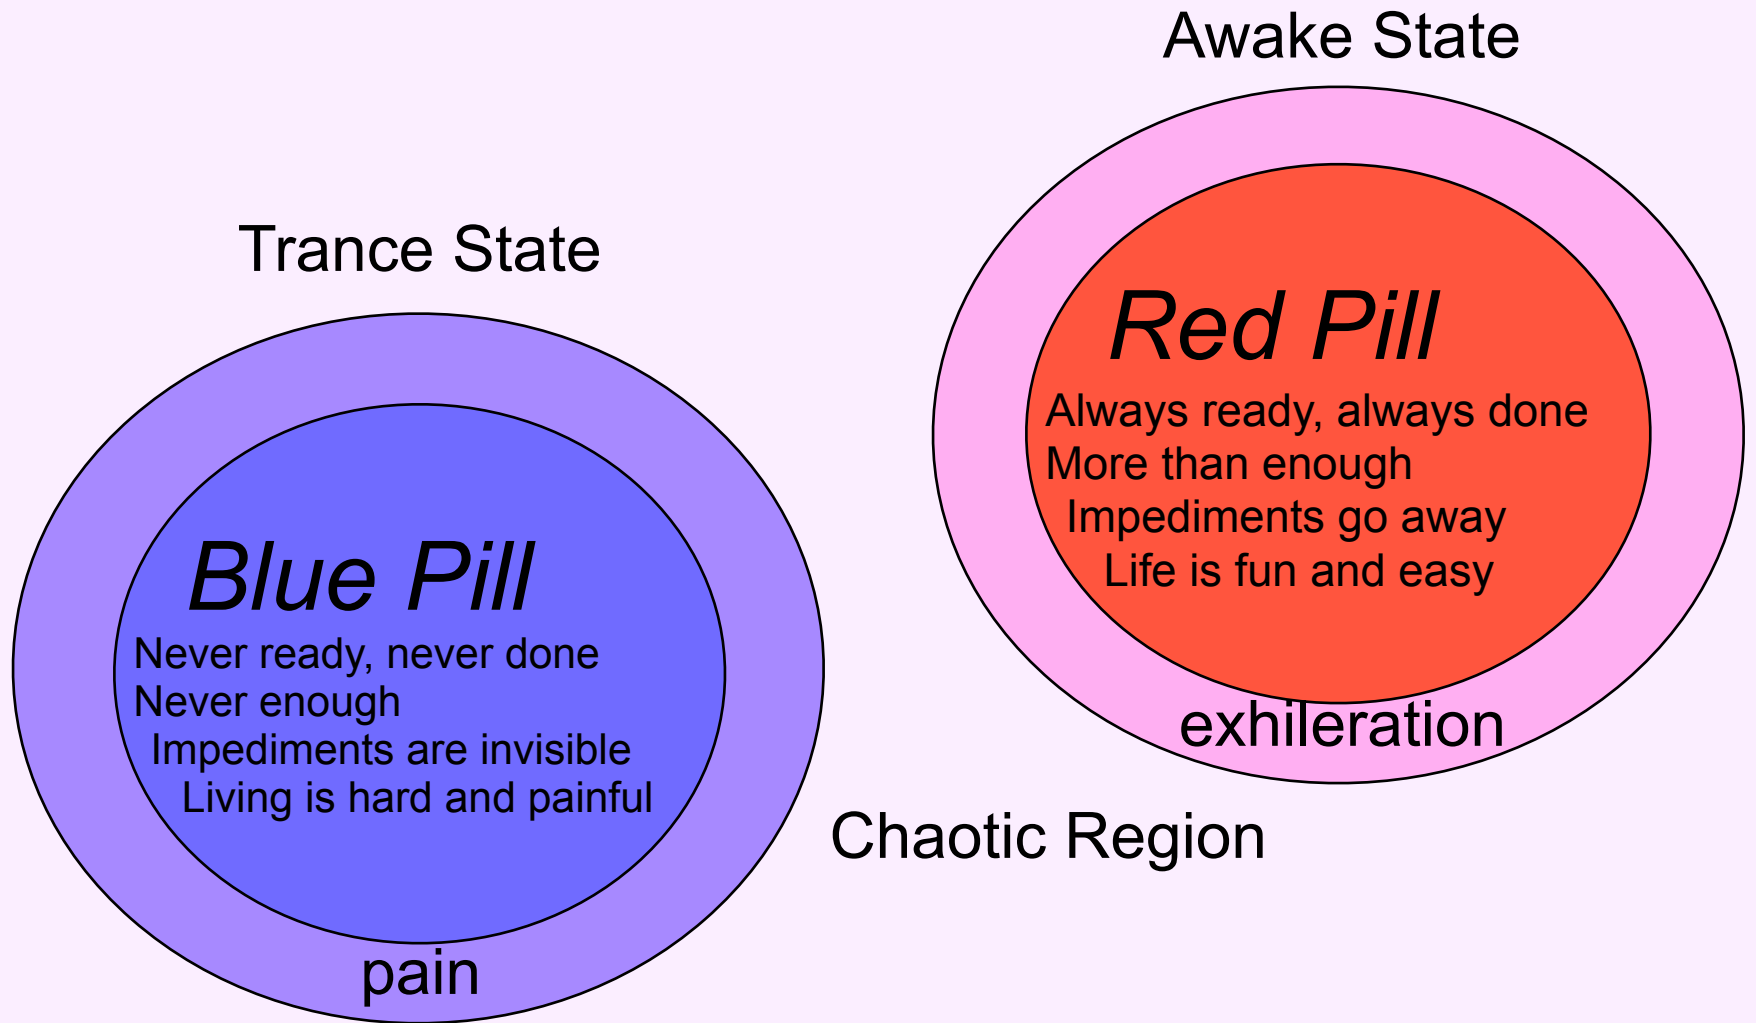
Awake State

Red Pill

Always ready, always done
More than enough
Impediments go away
Life is fun and easy

exhileration

Trance State

Blue Pill

Never ready, never done
Never enough
Impediments are invisible
Living is hard and painful

pain

Chaotic Region